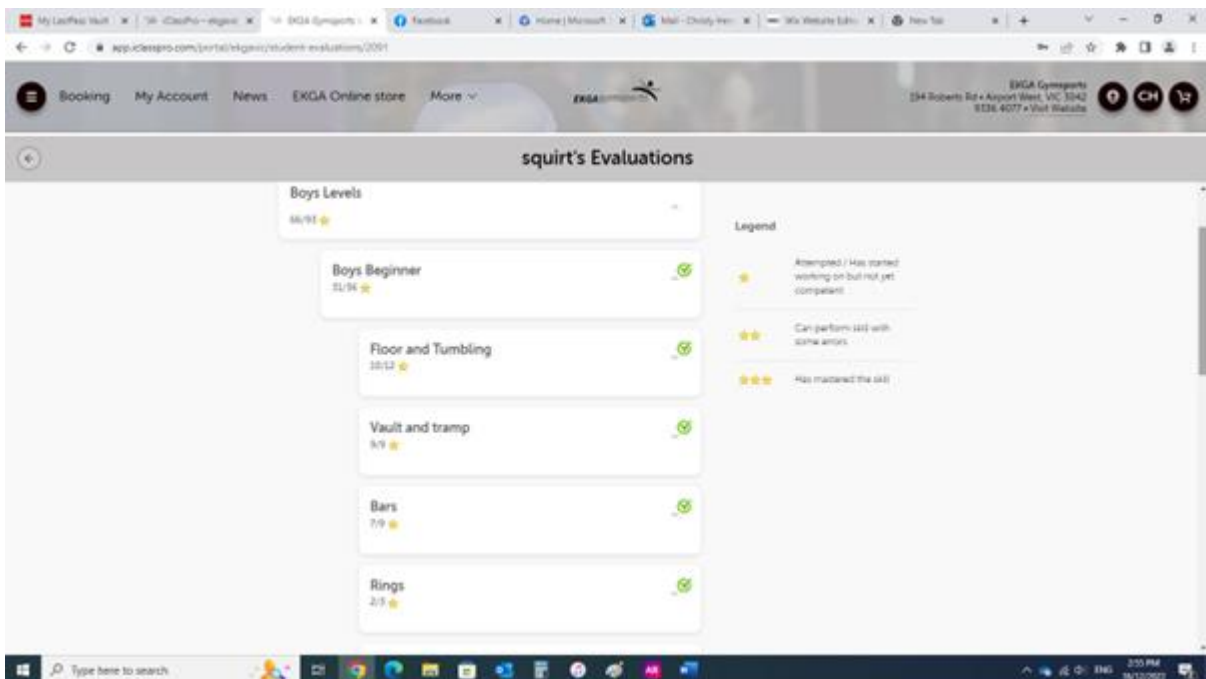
My LastPass Vault | iClassPro - ekgavic | EKGA Gymsports | Facebook | Home | Microsoft | Mail - Christy Hen | Wix Website Edito | New Tab

app.iclasspro.com/portal/ekgavic/student-evaluations/2091

Booking My Account News EKGA Online store More

EKGA Gymsports
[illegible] Roberts Rd • Airport West, VIC 3042
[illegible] • Visit Website

CH

squirt's Evaluations

Boys Levels
66/93

Boys Beginner
31/36

Floor and Tumbling
10/12

Vault and tramp
9/9

Bars
7/9

Rings
2/3

Legend

Attempted / Has started working on but not yet competent

Can perform skill with some errors

Has mastered the skill

Type here to search

ENG 2:55 PM